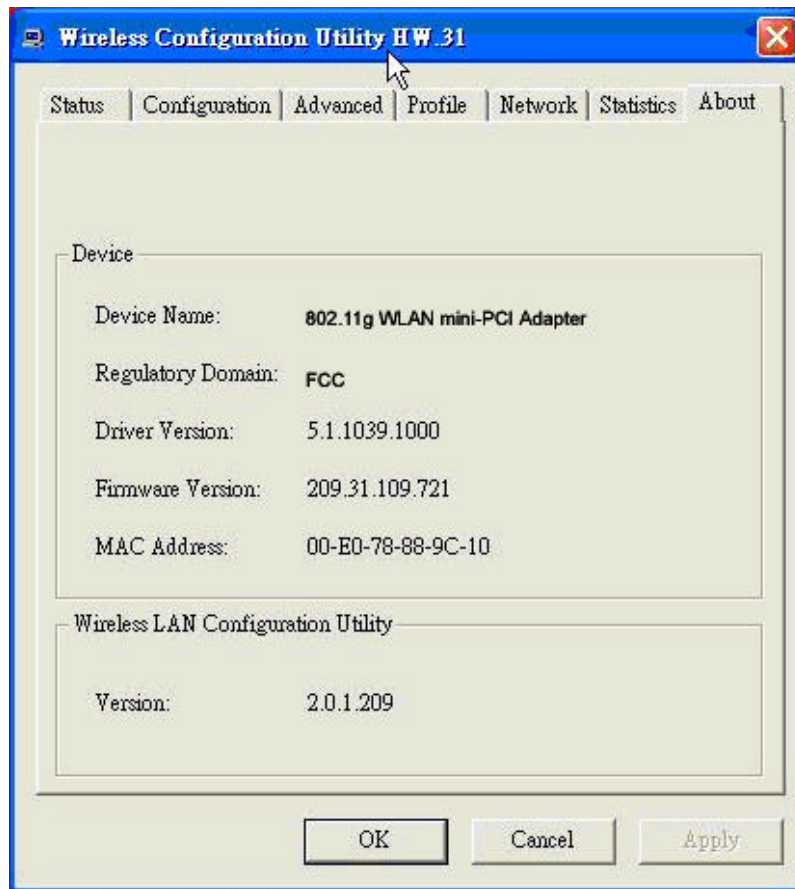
Wireless Configuration Utility HW.31

Status | Configuration | Advanced | Profile | Network | Statistics | About

Device

Device Name: 802.11g WLAN mini-PCI Adapter

Regulatory Domain: FCC

Driver Version: 5.1.1039.1000

Firmware Version: 209.31.109.721

MAC Address: 00-E0-78-88-9C-10

Wireless LAN Configuration Utility

Version: 2.0.1.209

OK | Cancel | Apply